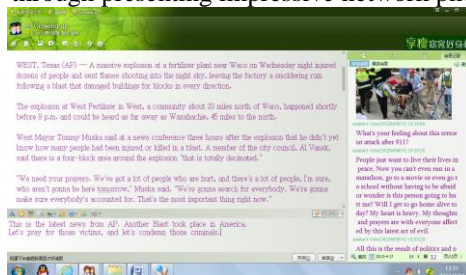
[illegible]

WEST, Texas (AP) — A massive explosion at a fertilizer plant near Waco on Wednesday night injured dozens of people and sent flames shooting into the night sky, leaving the factory a smoldering ruin following a blast that damaged buildings for blocks in every direction.

The explosion at West Fertilizer in West, a community about 20 miles north of Waco, happened shortly before 8 p.m. and could be heard as far away as Waxahachie, 45 miles to the north.

West Mayor Tommy Muska said at a news conference three hours after the explosion that he didn't yet know how many people had been injured or killed in a blast. A member of the city council, Al Vanek, said there is a four-block area around the explosion "that is totally decimated."

"We need your prayers. We've got a lot of people who are hurt, and there's a lot of people, I'm sure, who aren't gonna be here tomorrow," Muska said. "We're gonna search for everybody. We're gonna make sure everybody's accounted for. That's the most important thing right now."

This is the latest news from AP, Another Blast took place in America. Let's pray for those victims, and let's condemn those criminals!

What's your feeling about this terrorist attack after 911?

People just want to live their lives in peace. Now you can't even run in a marathon, go to a movie or even go to school without having to be afraid or wonder is this person going to hurt me? Will I get to go home alive today? My heart is heavy. My thoughts and prayers are with everyone affected by this latest act of evil.

All this is the result of politics and o

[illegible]